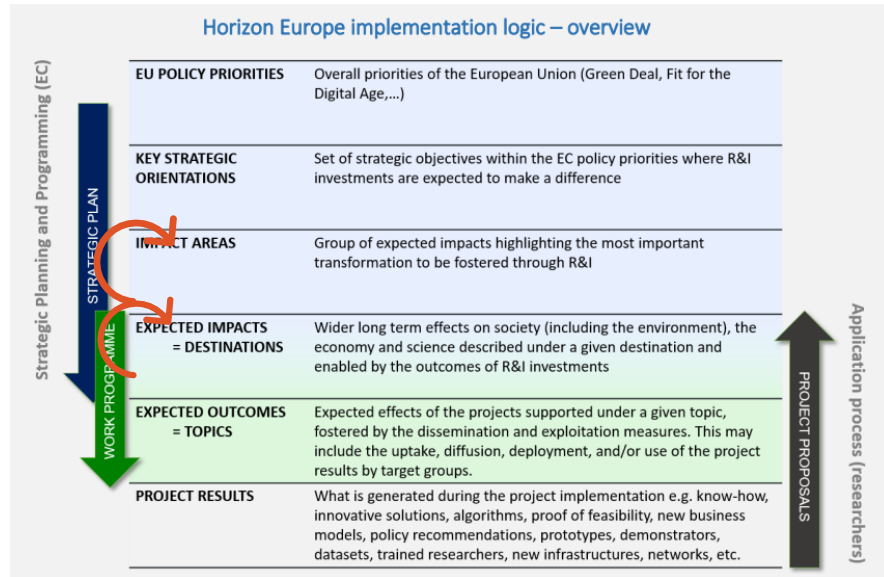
Horizon Europe implementation logic – overview

Strategic Planning and Programming (EC)

STRATEGIC PLAN

WORK PROGRAMME

| | |
|---|---|
| EU POLICY PRIORITIES | Overall priorities of the European Union (Green Deal, Fit for the Digital Age,…) |
| KEY STRATEGIC ORIENTATIONS | Set of strategic objectives within the EC policy priorities where R&I investments are expected to make a difference |
| IMPACT AREAS | Group of expected impacts highlighting the most important transformation to be fostered through R&I |
| EXPECTED IMPACTS = DESTINATIONS | Wider long term effects on society (including the environment), the economy and science described under a given destination and enabled by the outcomes of R&I investments |
| EXPECTED OUTCOMES = TOPICS | Expected effects of the projects supported under a given topic, fostered by the dissemination and exploitation measures. This may include the uptake, diffusion, deployment, and/or use of the project results by target groups. |
| PROJECT RESULTS | What is generated during the project implementation e.g. know-how, innovative solutions, algorithms, proof of feasibility, new business models, policy recommendations, prototypes, demonstrators, datasets, trained researchers, new infrastructures, networks, etc. |

PROJECT PROPOSALS

Application process (researchers)